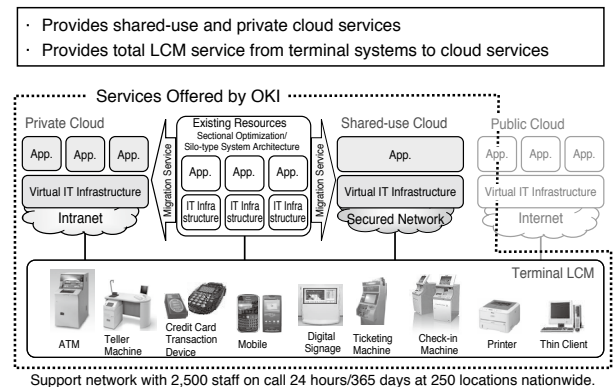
· Provides shared-use and private cloud services
· Provides total LCM service from terminal systems to cloud services

Services Offered by OKI

Private Cloud

App. App. App.

Virtual IT Infrastructure

Intranet

Migration Service

Existing Resources
Sectional Optimization/ Silo-type System Architecture

App. App. App.

IT Infra structure IT Infra structure IT Infra structure

Migration Service

Shared-use Cloud

App.

Virtual IT Infrastructure

Secured Network

Public Cloud

App. App. App.

Virtual IT Infrastructure

Internet

Terminal LCM

ATM

Teller Machine

Credit Card Transaction Device

Mobile

Digital Signage

Ticketing Machine

Check-in Machine

Printer

Thin Client

Support network with 2,500 staff on call 24 hours/365 days at 250 locations nationwide.